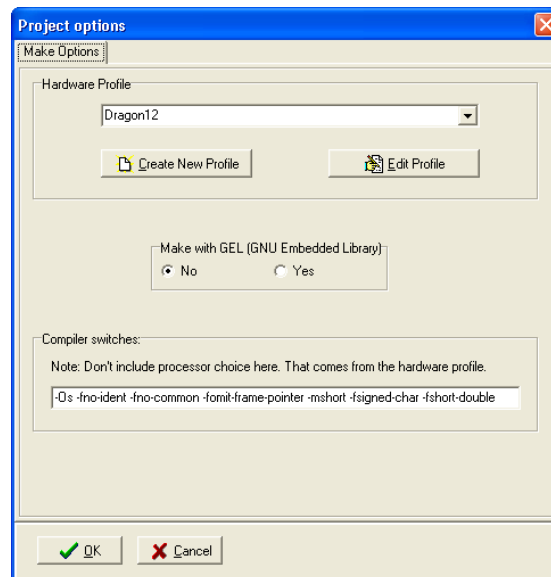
Project options

Make Options

Hardware Profile

Dragon12

Create New Profile

Edit Profile

Make with GEL (GNU Embedded Library)

No

Yes

Compiler switches:

Note: Don't include processor choice here. That comes from the hardware profile.

-Os -fno-ident -fno-common -fomit-frame-pointer -mshort -fsigned-char -fshort-double

OK

Cancel